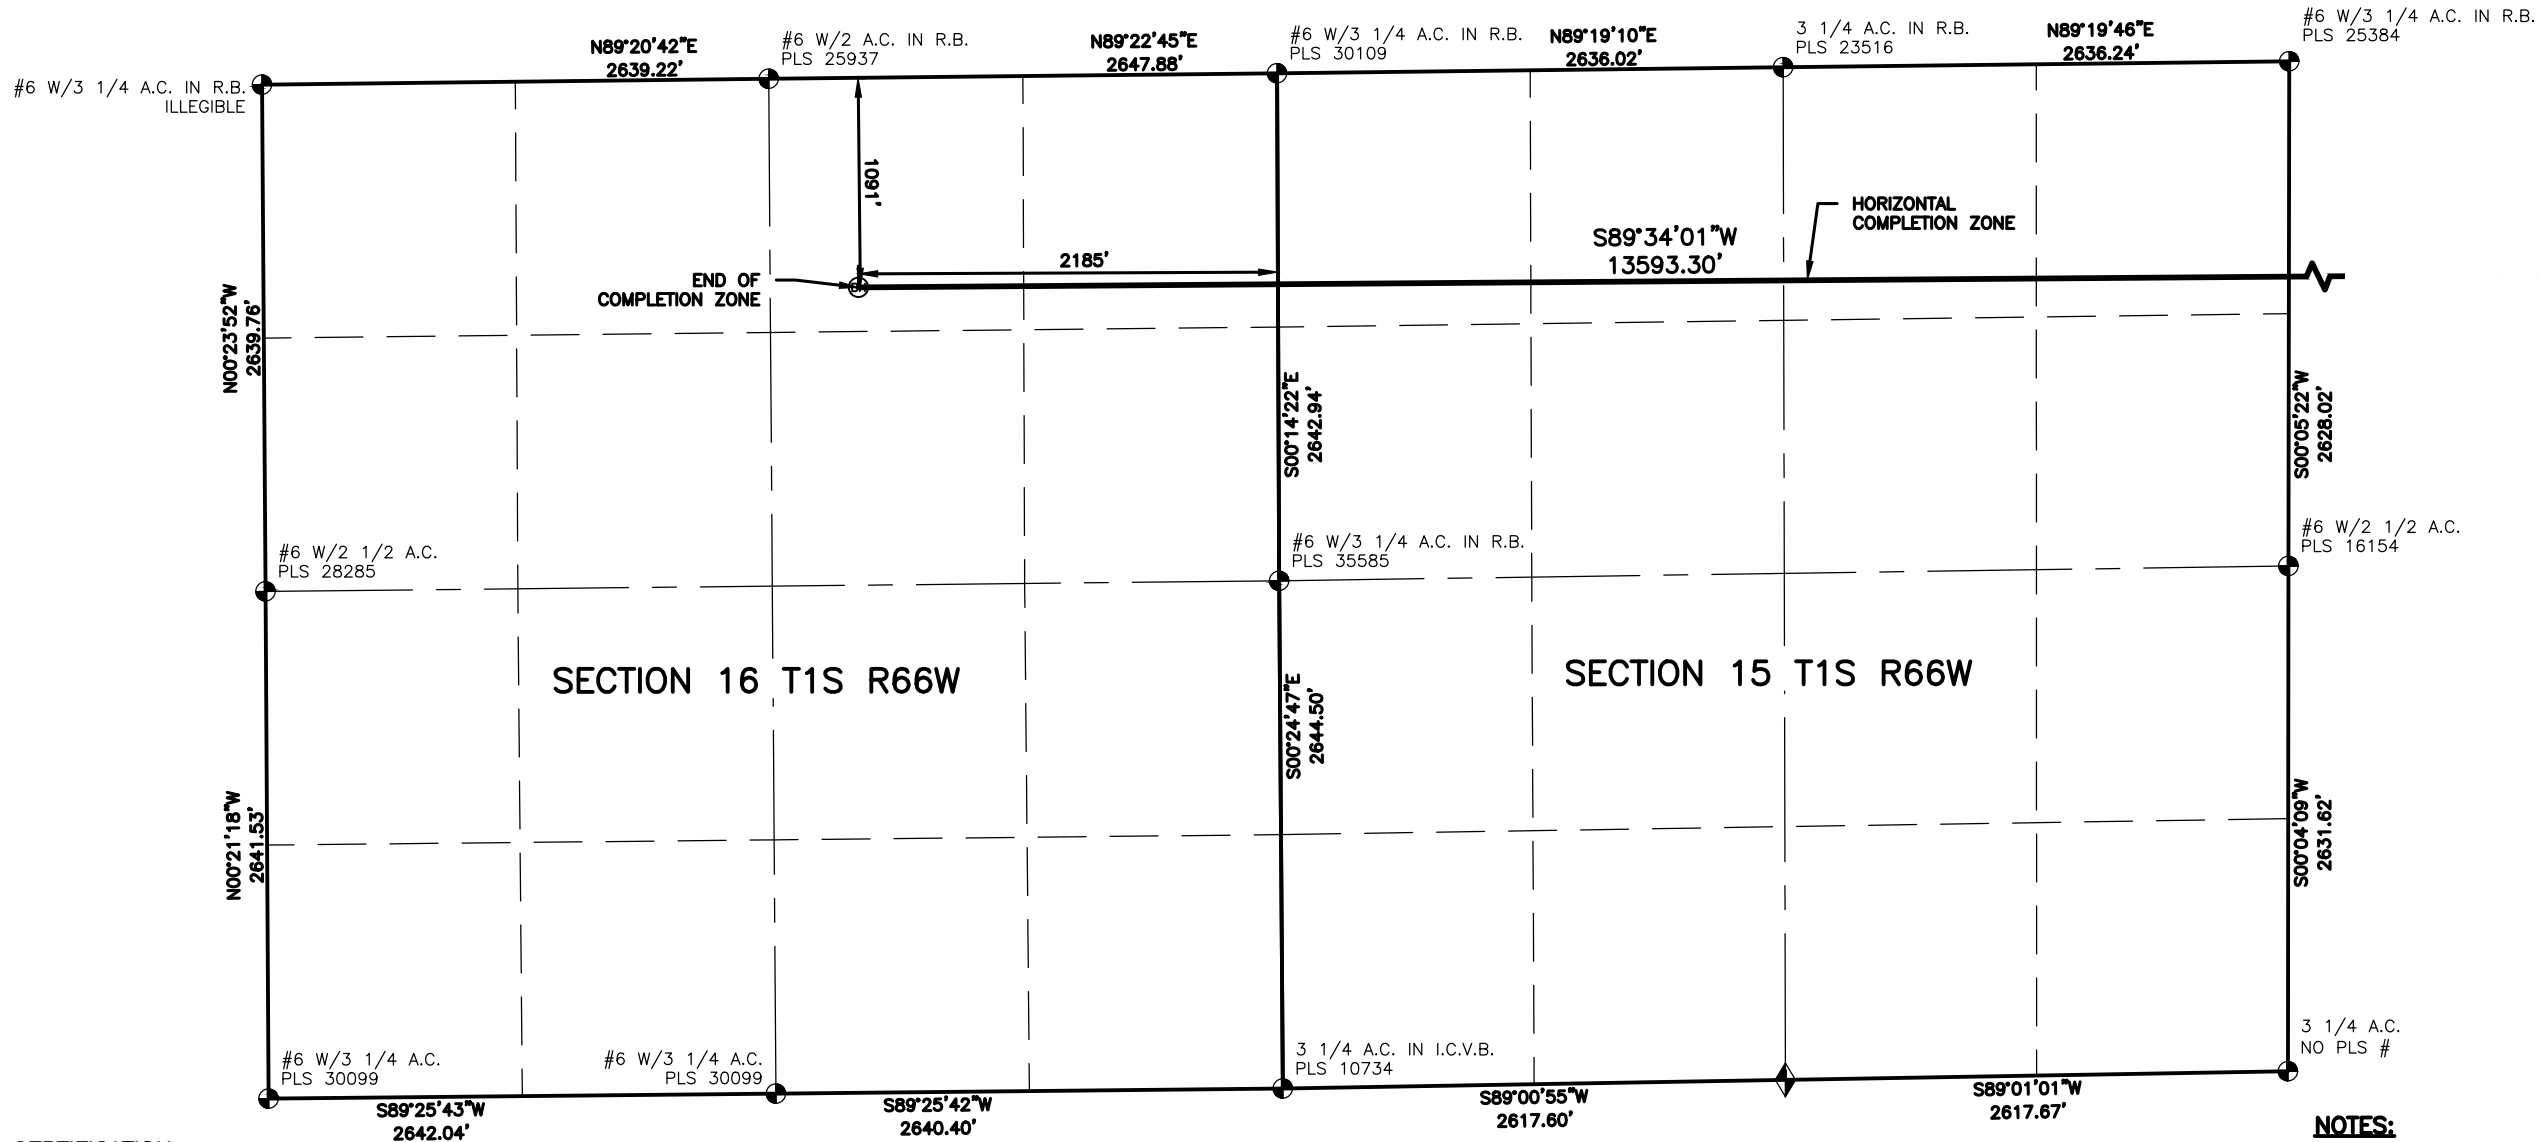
N89°20'42"E
2639.22'

#6 W/2 A.C. IN R.B.
PLS 25937

N89°22'45"E
2647.88'

#6 W/3 1/4 A.C. IN R.B.
PLS 30109

N89°19'10"E
2636.02'

3 1/4 A.C. IN R.B.
PLS 23516

N89°19'46"E
2636.24'

#6 W/3 1/4 A.C. IN R.B.
PLS 25384

#6 W/3 1/4 A.C. IN R.B.
ILLEGIBLE

1091'

HORIZONTAL
COMPLETION ZONE

S89°34'01"W
13593.30'

2185'

END OF
COMPLETION ZONE

N00°23'52"W
2639.76'

S00°14'22"E
2642.94'

S00°05'22"W
2628.02'

#6 W/2 1/2 A.C.
PLS 16154

#6 W/3 1/4 A.C. IN R.B.
PLS 35585

#6 W/2 1/2 A.C.
PLS 28285

SECTION 16 T1S R66W

SECTION 15 T1S R66W

S00°24'47"E
2644.50'

N00°21'18"W
2641.53'

S00°04'09"W
2631.62'

3 1/4 A.C.
NO PLS #

#6 W/3 1/4 A.C.
PLS 30099

#6 W/3 1/4 A.C.
PLS 30099

3 1/4 A.C. IN I.C.V.B.
PLS 10734

S89°25'43"W
2642.04'

S89°25'42"W
2640.40'

S89°00'55"W
2617.60'

S89°01'01"W
2617.67'

NOTES: